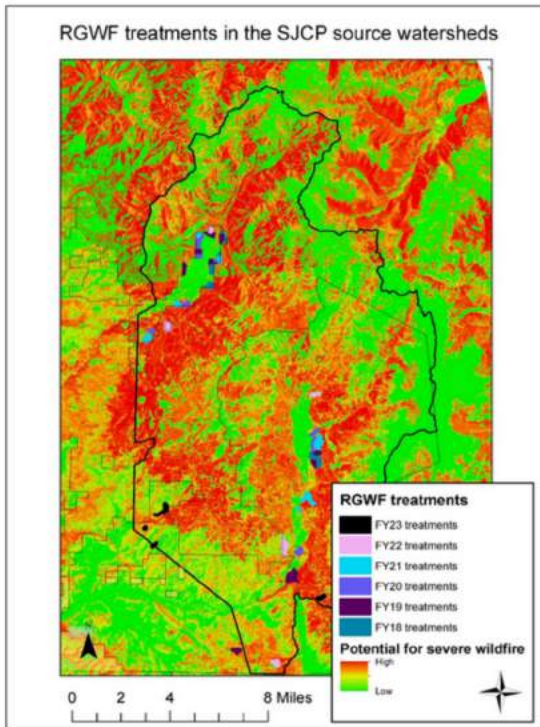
RGWF treatments in the SJCP source watersheds

RGWF treatments
FY23 treatments
FY22 treatments
FY21 treatments
FY20 treatments
FY19 treatments
FY18 treatments
Potential for severe wildfire
High
Low

0 2 4 8 Miles